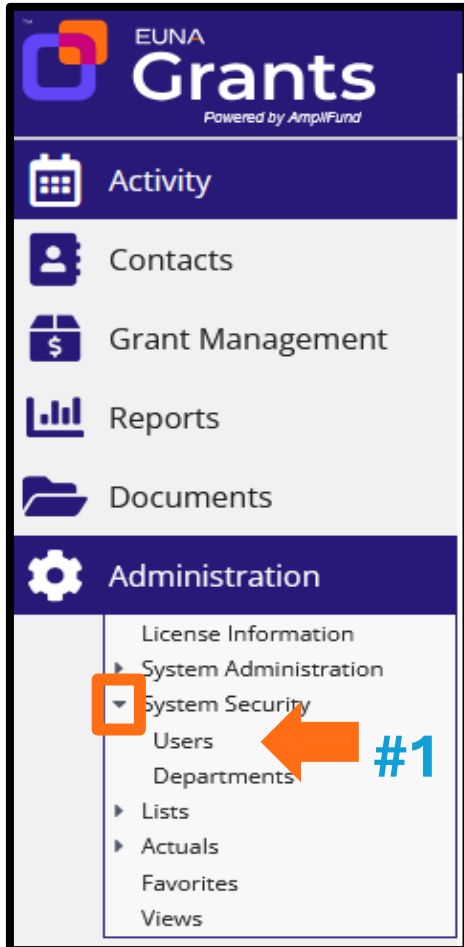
TM
EUNA
Grants
Powered by AmpliFund

Activity

Contacts

Grant Management

Reports

Documents

Administration

License Information
System Administration
System Security
Users
Departments
Lists
Actuals
Favorites
Views

#1